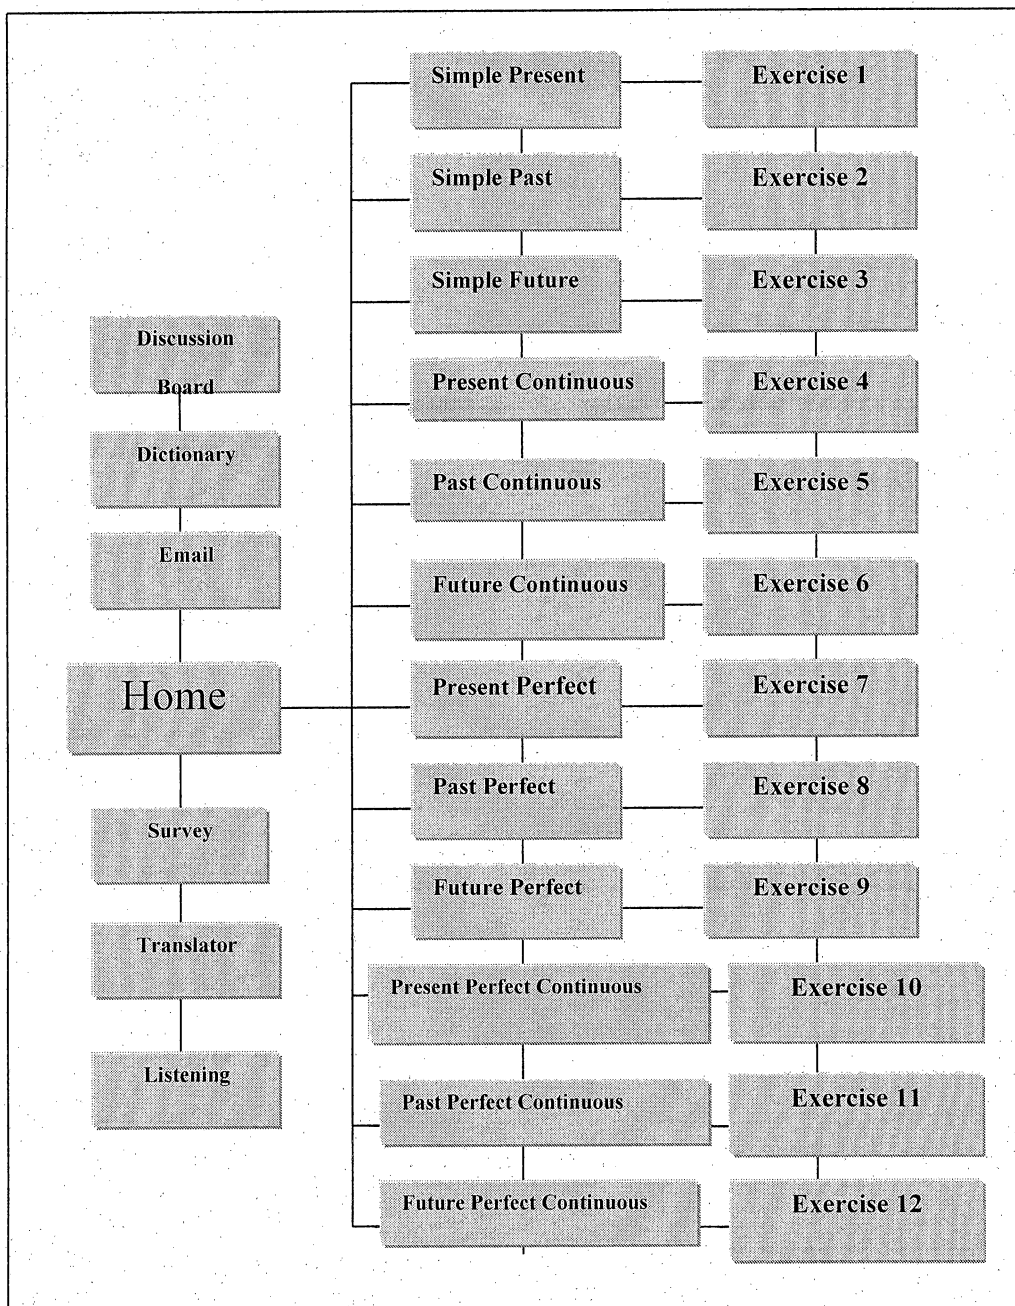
Discussion Board

Dictionary

Email

Home

Survey

Translator

Listening

Simple Present

Simple Past

Simple Future

Present Continuous

Past Continuous

Future Continuous

Present Perfect

Past Perfect

Future Perfect

Present Perfect Continuous

Past Perfect Continuous

Future Perfect Continuous

Exercise 1

Exercise 2

Exercise 3

Exercise 4

Exercise 5

Exercise 6

Exercise 7

Exercise 8

Exercise 9

Exercise 10

Exercise 11

Exercise 12